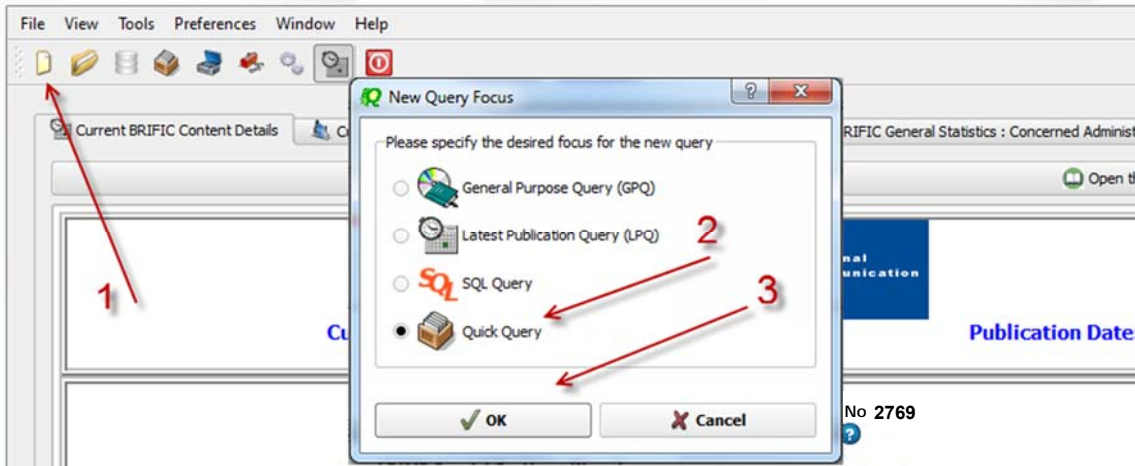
File View Tools Preferences Window Help

Current BRIFIC Content Details

C

BRIFIC General Statistics : Concerned Administ

Open th

nal
unication

Cu

Publication Date

No 2769

New Query Focus

?

X

Please specify the desired focus for the new query

General Purpose Query (GPQ)

Latest Publication Query (LPQ)

SQL Query

Quick Query

OK

Cancel

1

2

3